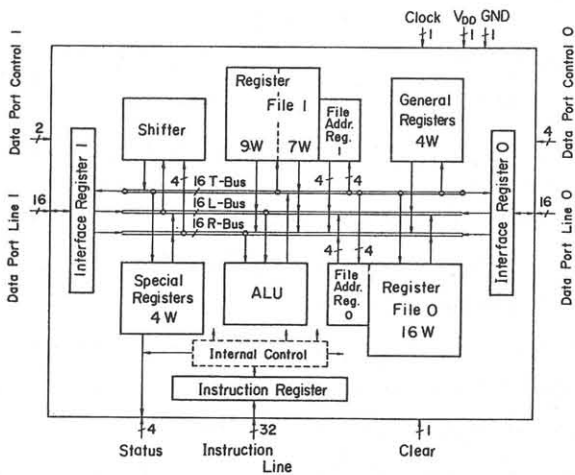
Clock $V_{DD}$ GND
1 1 1

Data Port Control I
2
Data Port Line I
16
Interface Register I

Shifter

Register File I
9W 7W

File Addr. Reg. I

General Registers 4W

Data Port Control O
4
Data Port Line O
16
Interface Register O

4 16 T-Bus
16 L-Bus
16 R-Bus
4 4
4 4

Special Registers 4 W

ALU

File Addr. Reg. O

Register File O 16 W

Internal Control

Instruction Register

4
Status
32
Instruction Line
1
Clear